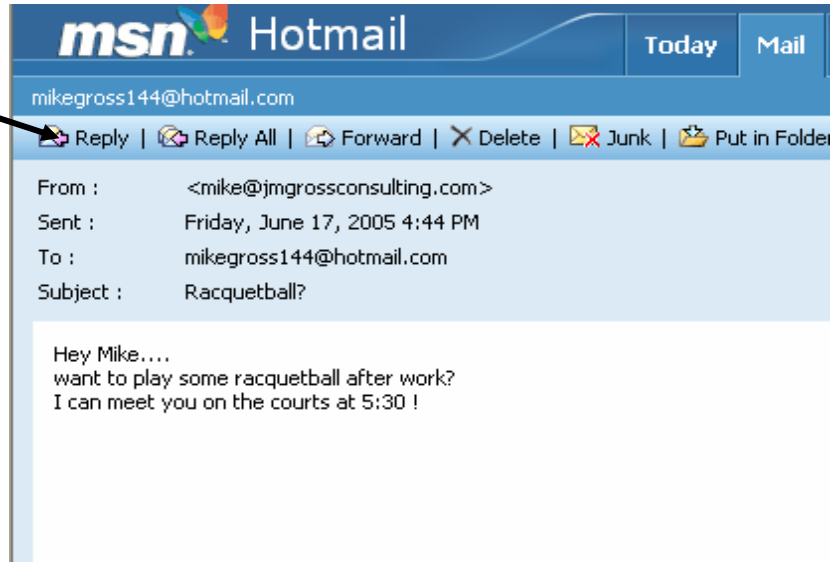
msn Hotmail

Today | Mail

mikegross144@hotmail.com

Reply | Reply All | Forward | Delete | Junk | Put in Folder

From : <mike@jmgrossconsulting.com>
Sent : Friday, June 17, 2005 4:44 PM
To : mikegross144@hotmail.com
Subject : Racquetball?

Hey Mike....
want to play some racquetball after work?
I can meet you on the courts at 5:30 !